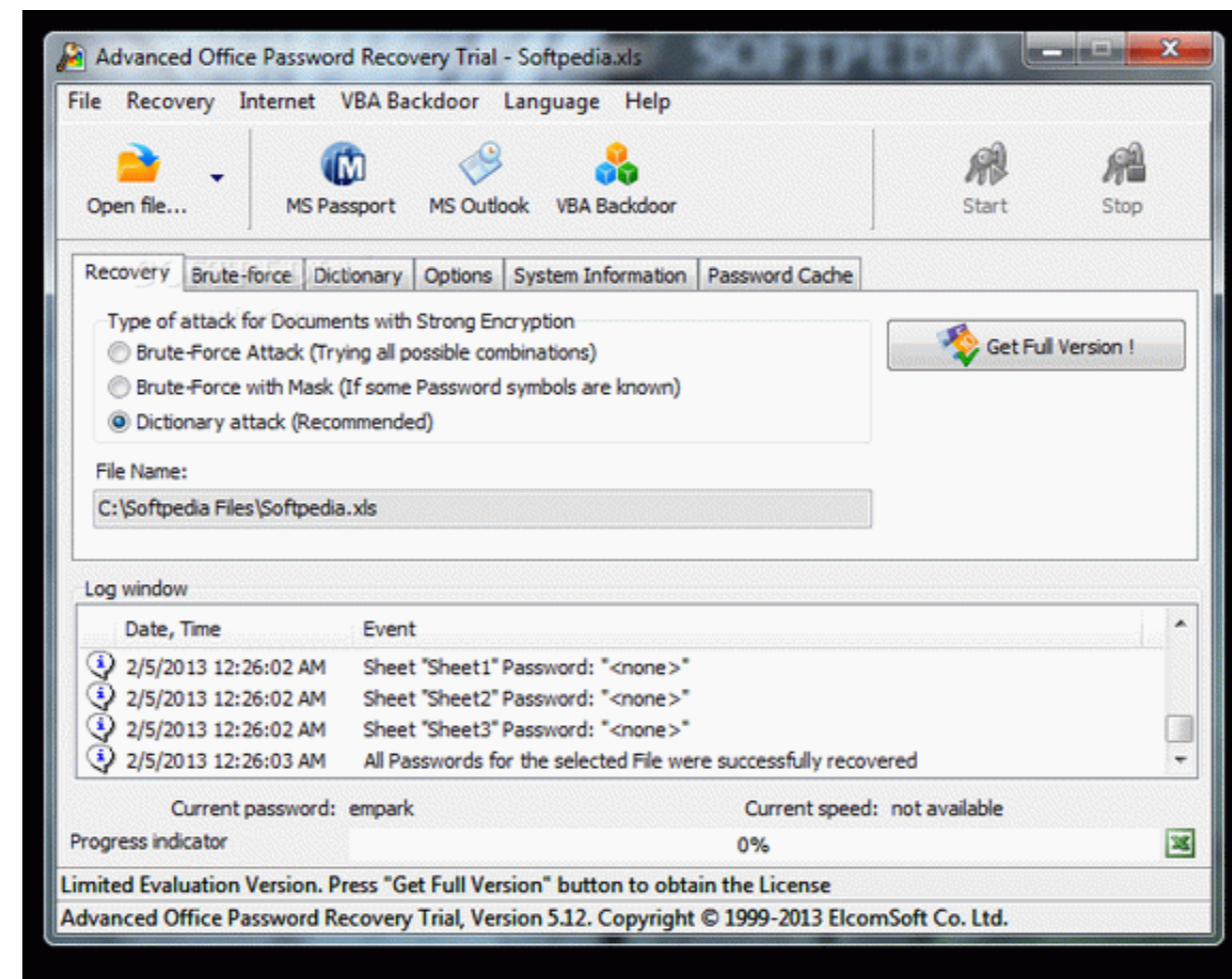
Advanced Office Password Recovery Trial - Softpedia.xls

File Recovery Internet VBA Backdoor Language Help

Open file... MS Passport MS Outlook VBA Backdoor Start Stop

Recovery Brute-force Dictionary Options System Information Password Cache

Type of attack for Documents with Strong Encryption
Brute-Force Attack (Trying all possible combinations)
Brute-Force with Mask (If some Password symbols are known)
Dictionary attack (Recommended)

Get Full Version !

File Name:
C:\Softpedia Files\Softpedia.xls

Log window

| Date, Time | Event |
|---|---|
| 2/5/2013 12:26:02 AM | Sheet "Sheet1" Password: "<none>" |
| 2/5/2013 12:26:02 AM | Sheet "Sheet2" Password: "<none>" |
| 2/5/2013 12:26:02 AM | Sheet "Sheet3" Password: "<none>" |
| 2/5/2013 12:26:03 AM | All Passwords for the selected File were successfully recovered |

Current password: empark Current speed: not available
Progress indicator 0%

Limited Evaluation Version. Press "Get Full Version" button to obtain the License
Advanced Office Password Recovery Trial, Version 5.12. Copyright © 1999-2013 ElcomSoft Co. Ltd.